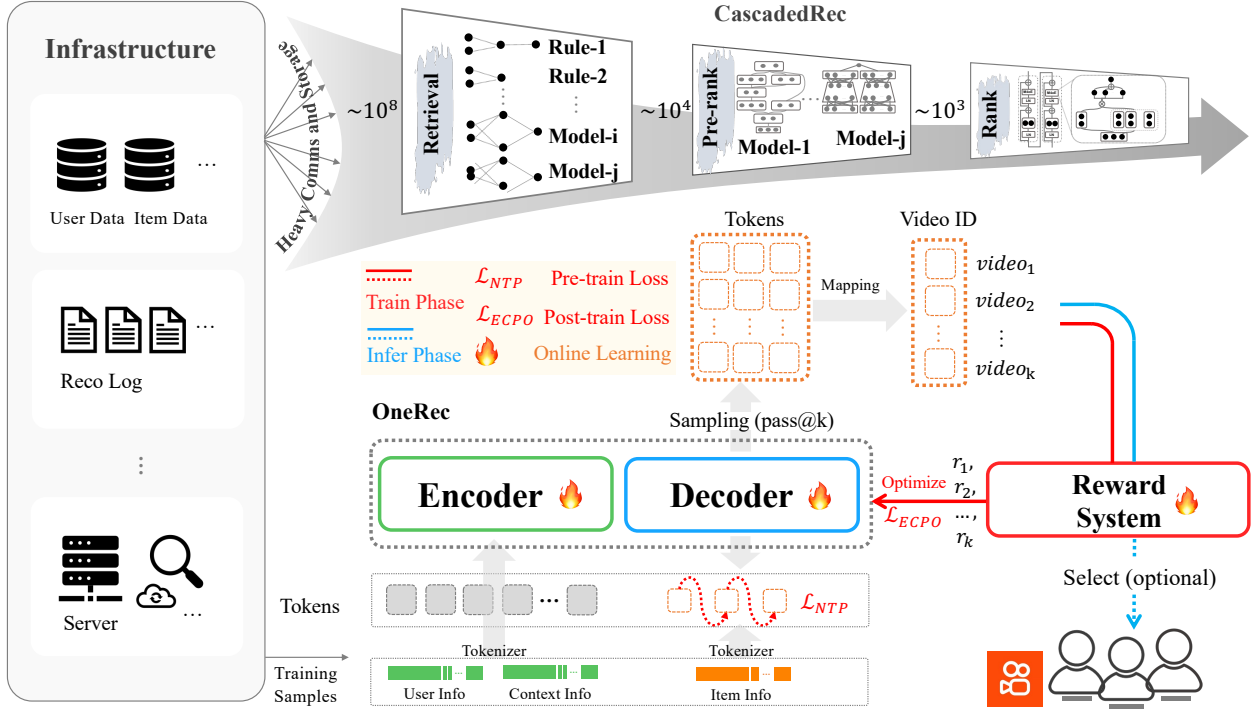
Infrastructure

User Data Item Data …

Reco Log

⋮

Server …

Heavy Comms and Storage

$\sim 10^8$

CascadedRec

Retrieval

Rule-1
Rule-2
⋮
Model-i
Model-j

$\sim 10^4$

Pre-rank

Model-1 Model-j

$\sim 10^3$

Rank

Tokens

Video ID

Mapping

$video_1$
$video_2$
⋮
$video_k$

Train Phase $\mathcal{L}_{NTP}$ Pre-train Loss
$\mathcal{L}_{ECPO}$ Post-train Loss
Infer Phase Online Learning

OneRec

Sampling (pass@k)

Encoder

Decoder

Optimize
$\mathcal{L}_{ECPO}$

$r_1$,
$r_2$,
…,
$r_k$

Reward System

Select (optional)

Tokens

… $\mathcal{L}_{NTP}$

Tokenizer

Tokenizer

Training Samples

User Info Context Info Item Info